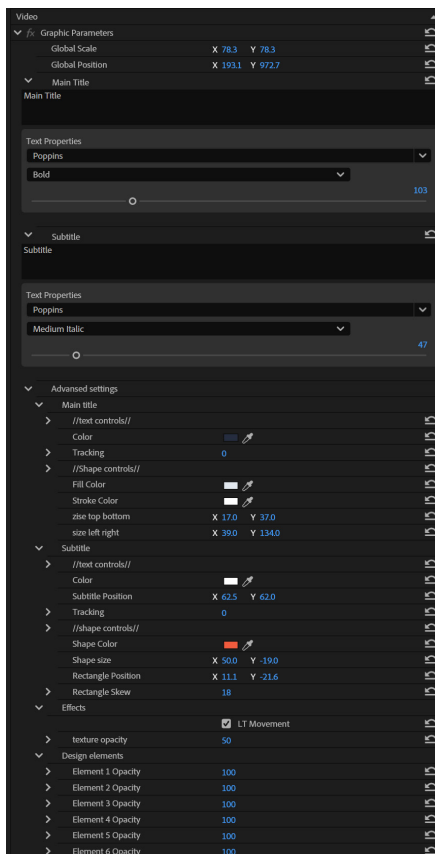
Video
fx Graphic Parameters
Global Scale X 78.3 Y 78.3
Global Position X 193.1 Y 972.7
Main Title
Main Title

Text Properties
Poppins
Bold
103

Subtitle
Subtitle

Text Properties
Poppins
Medium Italic
47

Advansed settings
Main title
//text controls//
Color
Tracking 0
//Shape controls//
Fill Color
Stroke Color
zise top bottom X 17.0 Y 37.0
size left right X 39.0 Y 134.0
Subtitle
//text controls//
Color
Subtitle Position X 62.5 Y 62.0
Tracking 0
//shape controls//
Shape Color
Shape size X 50.0 Y -19.0
Rectangle Position X 11.1 Y -21.6
Rectangle Skew 18
Effects
LT Movement
texture opacity 50
Design elements
Element 1 Opacity 100
Element 2 Opacity 100
Element 3 Opacity 100
Element 4 Opacity 100
Element 5 Opacity 100
Element 6 Opacity 100